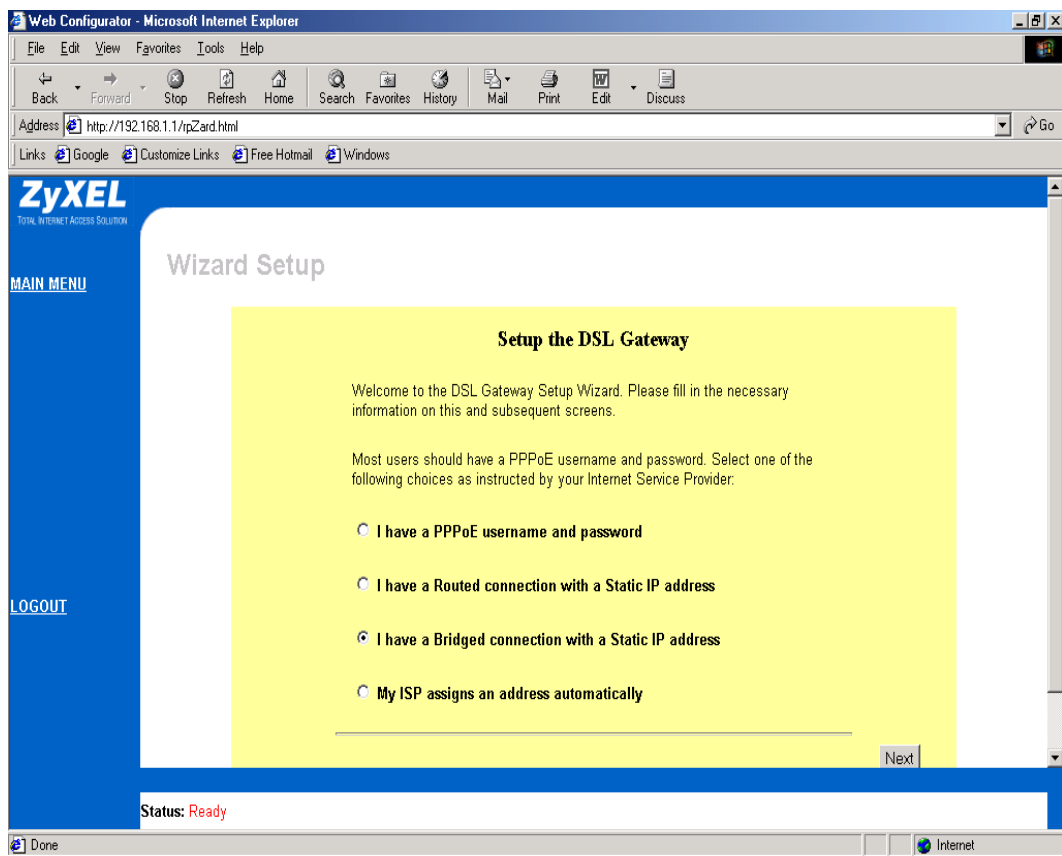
Web Configurator - Microsoft Internet Explorer

File Edit View Favorites Tools Help

Back Forward Stop Refresh Home Search Favorites History Mail Print Edit Discuss

Address http://192.168.1.1/rpZard.html Go

Links Google Customize Links Free Hotmail Windows

ZyXEL
TOTAL INTERNET ACCESS SOLUTION

MAIN MENU

LOGOUT

Wizard Setup

Setup the DSL Gateway

Welcome to the DSL Gateway Setup Wizard. Please fill in the necessary information on this and subsequent screens.

Most users should have a PPPoE username and password. Select one of the following choices as instructed by your Internet Service Provider:

I have a PPPoE username and password

I have a Routed connection with a Static IP address

I have a Bridged connection with a Static IP address

My ISP assigns an address automatically

Next

Status: Ready

Done Internet